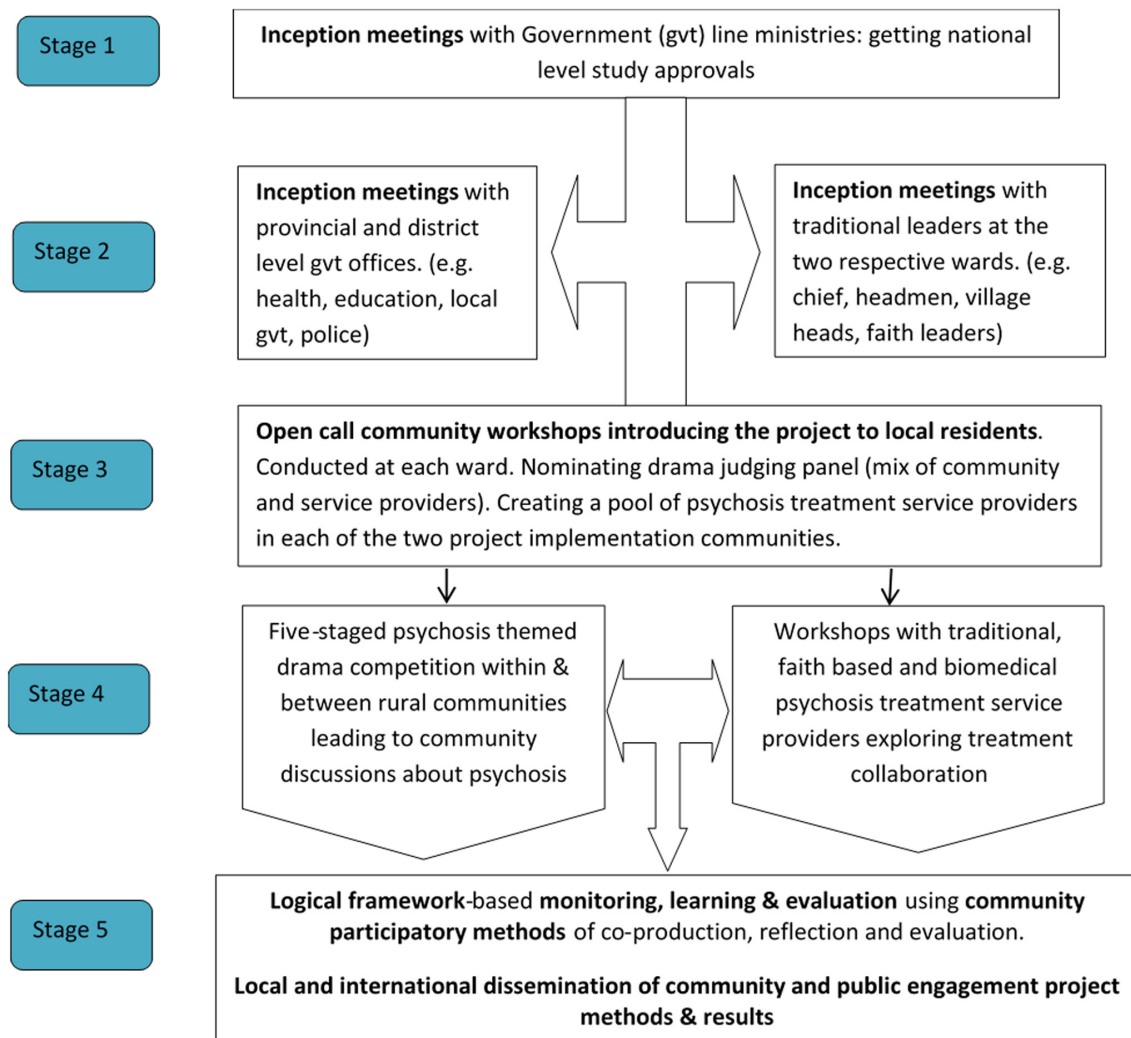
Stage 1

Inception meetings with Government (gvt) line ministries: getting national level study approvals

Stage 2

Inception meetings with provincial and district level gvt offices. (e.g. health, education, local gvt, police)

Inception meetings with traditional leaders at the two respective wards. (e.g. chief, headmen, village heads, faith leaders)

Stage 3

Open call community workshops introducing the project to local residents. Conducted at each ward. Nominating drama judging panel (mix of community and service providers). Creating a pool of psychosis treatment service providers in each of the two project implementation communities.

Stage 4

Five-staged psychosis themed drama competition within & between rural communities leading to community discussions about psychosis

Workshops with traditional, faith based and biomedical psychosis treatment service providers exploring treatment collaboration

Stage 5

Logical framework-based monitoring, learning & evaluation using community participatory methods of co-production, reflection and evaluation.

Local and international dissemination of community and public engagement project methods & results